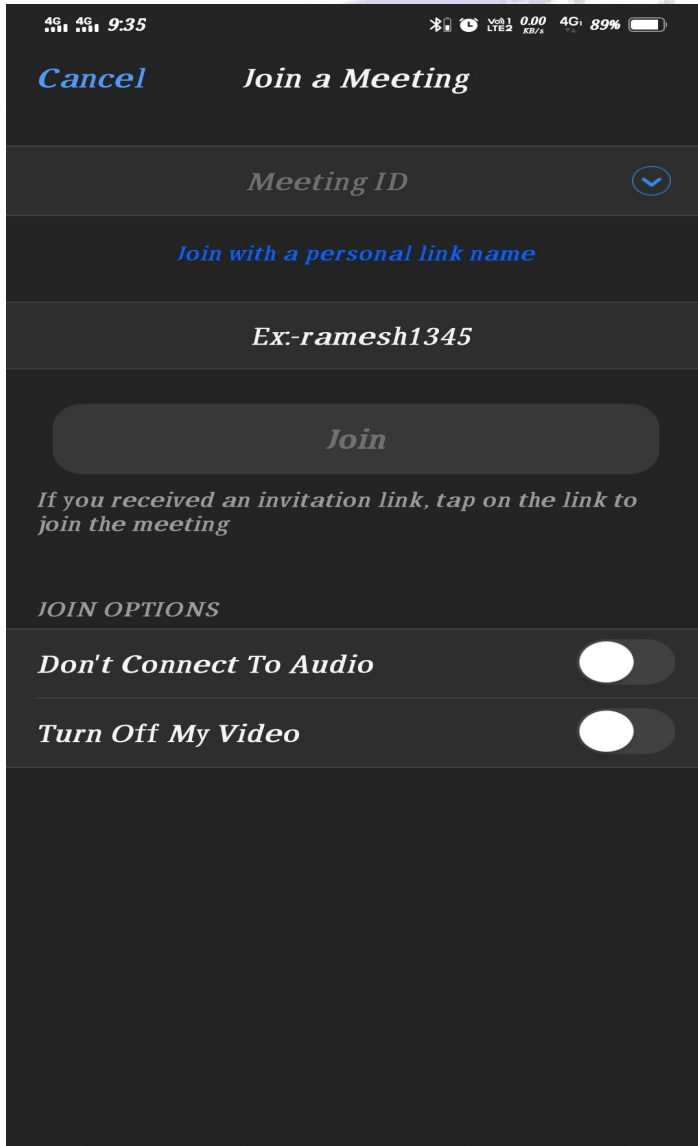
4G 4G 9:35
Vo) 1 LTE2 0.00 KB/s 4G 89%

Cancel Join a Meeting

Meeting ID

Join with a personal link name

Ex:-ramesh1345

Join

If you received an invitation link, tap on the link to join the meeting

JOIN OPTIONS

Don't Connect To Audio

Turn Off My Video